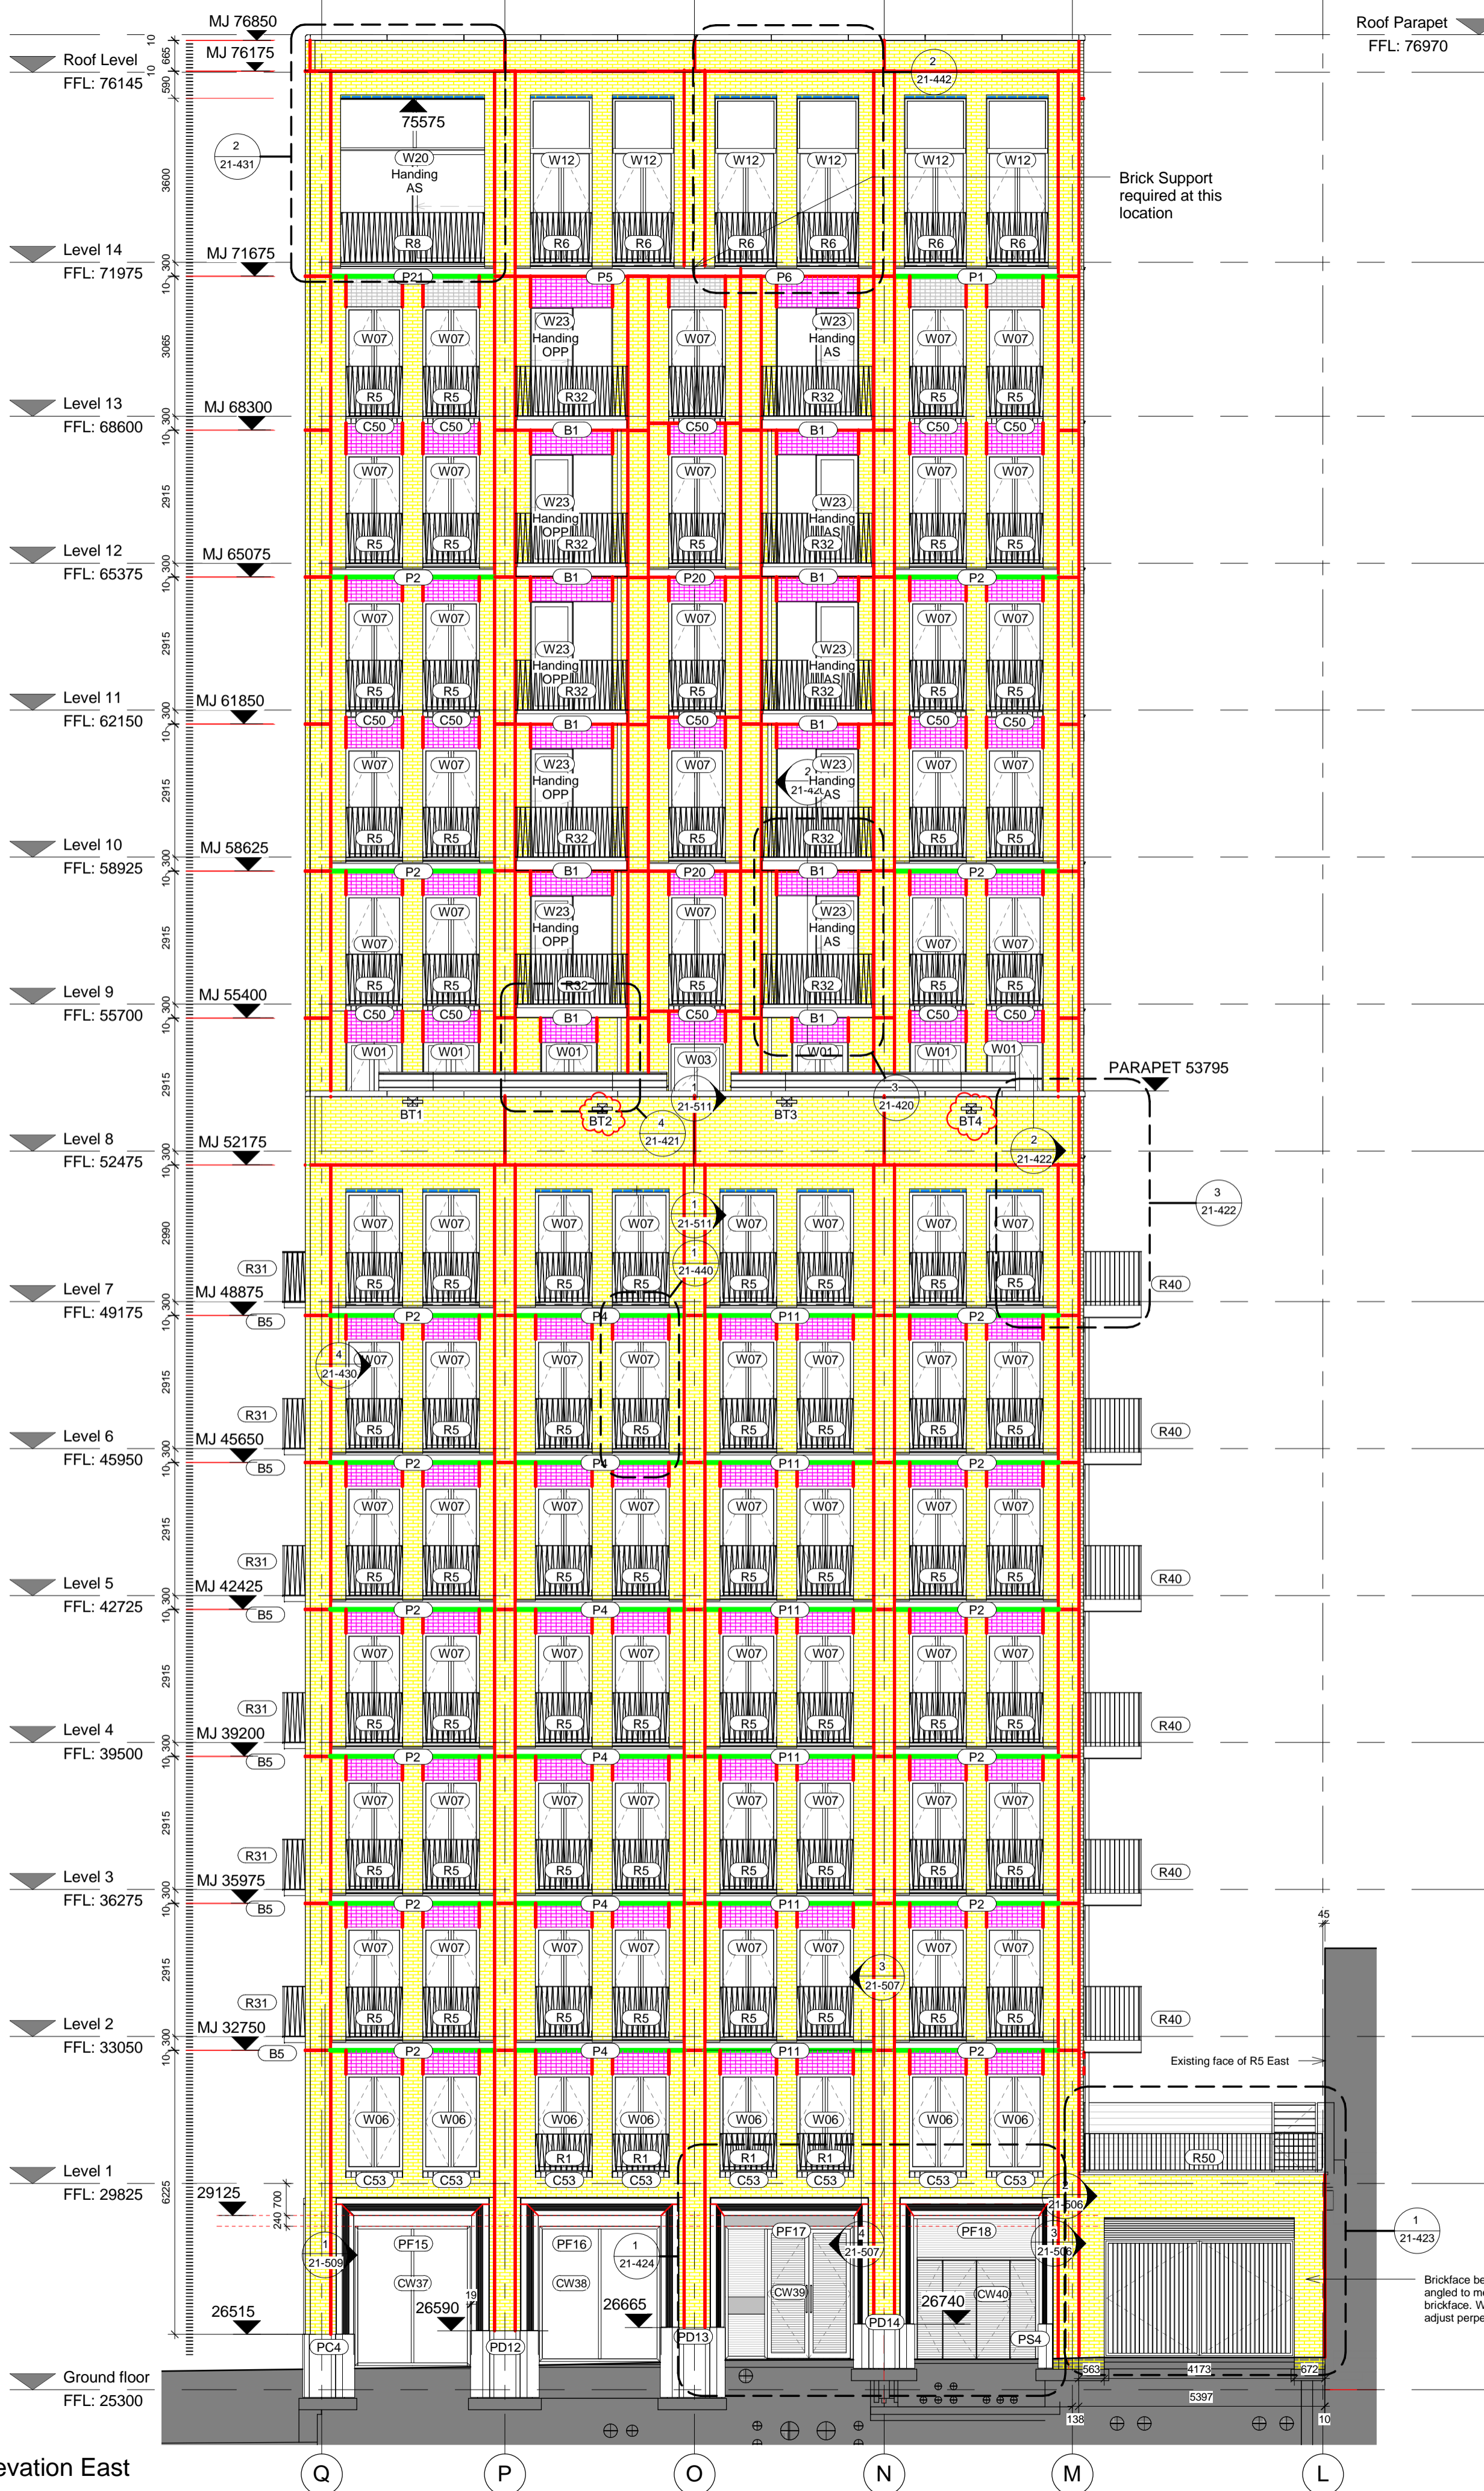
MJ 76850
Roof Level
FFL: 76145
MJ 76175
Roof Parapet
FFL: 76970
10
665
10
590
3600
75575
2
21-431
W20
Handing
AS
R8
W12 W12 W12 W12 W12 W12
R6 R6 R6 R6 R6 R6
2
21-442
Brick Support required at this location
Level 14
FFL: 71975
MJ 71675
300
10
P21 P5 P6 P1
3065
W07 W07 W23 Handing OPP W07 W23 Handing AS W07 W07
R5 R5 R32 R32 R5 R5
Level 13
FFL: 68600
MJ 68300
C50 C50 B1 C50 B1 C50 C50
2915
W07 W07 W23 Handing OPP W07 W23 Handing AS W07 W07
R5 R5 R32 R5 R32 R5 R5
Level 12
FFL: 65375
MJ 65075
P2 B1 P20 B1 P2
W07 W07 W23 Handing OPP W07 W23 Handing AS W07 W07
R5 R5 R32 R5 R32 R5 R5
Level 11
FFL: 62150
MJ 61850
C50 C50 B1 C50 B1 C50 C50
W07 W07 W23 Handing OPP W07 W23 Handing AS W07 W07
2
21-420
R5 R5 R32 R5 R32 R5 R5
Level 10
FFL: 58925
MJ 58625
P2 B1 P20 B1 P2
W07 W07 W23 Handing OPP W07 W23 Handing AS W07 W07
R5 R5 R32 R5 R32 R5 R5
Level 9
FFL: 55700
MJ 55400
C50 C50 B1 C50 B1 C50 C50
W01 W01 W01 W03 W01 W01 W01
PARAPET 53795
1
21-511
3
21-420
BT1 BT2 BT3 BT4
4
21-421
2
21-422
Level 8
FFL: 52475
MJ 52175
3
21-422
2990
W07 W07 W07 W07 W07 W07 W07 W07
1
21-511
1
21-440
R31
R5 R5 R5 R5 R5 R5 R5 R5
R40
Level 7
FFL: 49175
MJ 48875
B5
P2 P4 P11 P2
4
21-430
W07 W07 W07 W07 W07 W07 W07
R31
R5 R5 R5 R5 R5 R5 R5 R5
R40
Level 6
FFL: 45950
MJ 45650
B5
P2 P4 P11 P2
W07 W07 W07 W07 W07 W07 W07 W07
R31
R5 R5 R5 R5 R5 R5 R5 R5
R40
Level 5
FFL: 42725
MJ 42425
B5
P2 P4 P11 P2
W07 W07 W07 W07 W07 W07 W07 W07
R31
R5 R5 R5 R5 R5 R5 R5 R5
R40
Level 4
FFL: 39500
MJ 39200
B5
P2 P4 P11 P2
W07 W07 W07 W07 W07 W07 W07 W07
R31
R5 R5 R5 R5 R5 R5 R5 R5
R40
Level 3
FFL: 36275
MJ 35975
B5
P2 P4 P11 P2
45
W07 W07 W07 W07 W07 W07 W07 W07
3
21-507
R31
R5 R5 R5 R5 R5 R5 R5 R5
R40
Level 2
FFL: 33050
MJ 32750
B5
P2 P4 P11 P2
Existing face of R5 East
W06 W06 W06 W06 W06 W06 W06 W06
R1 R1 R1 R1
R50
C53 C53 C53 C53 C53 C53 C53 C53
Level 1
FFL: 29825
6225
29125
700
240
2
21-506
1
21-423
1
21-509
PF15 PF16 PF17 PF18
1
21-424
4
21-507
3
21-506
CW37 CW38 CW39 CW40
19
26590
26665
26740
Brickface be angled to m brickface. W adjust perpe
26515
PC4 PD12 PD13 PD14 PS4
563 4173 672
5397
138 10
Ground floor
FFL: 25300
evation East
Q P O N M L